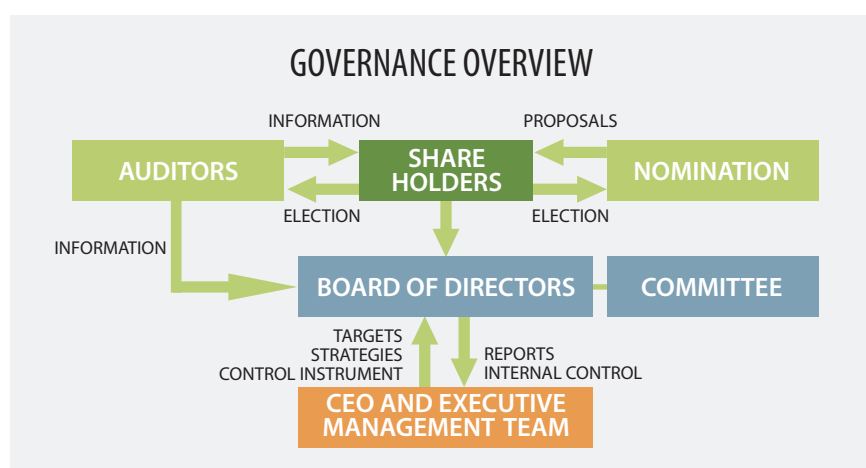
GOVERNANCE OVERVIEW

INFORMATION

PROPOSALS

AUDITORS

SHARE HOLDERS

NOMINATION

ELECTION

ELECTION

INFORMATION

BOARD OF DIRECTORS

COMMITTEE

TARGETS
STRATEGIES
CONTROL INSTRUMENT

REPORTS
INTERNAL CONTROL

CEO AND EXECUTIVE MANAGEMENT TEAM